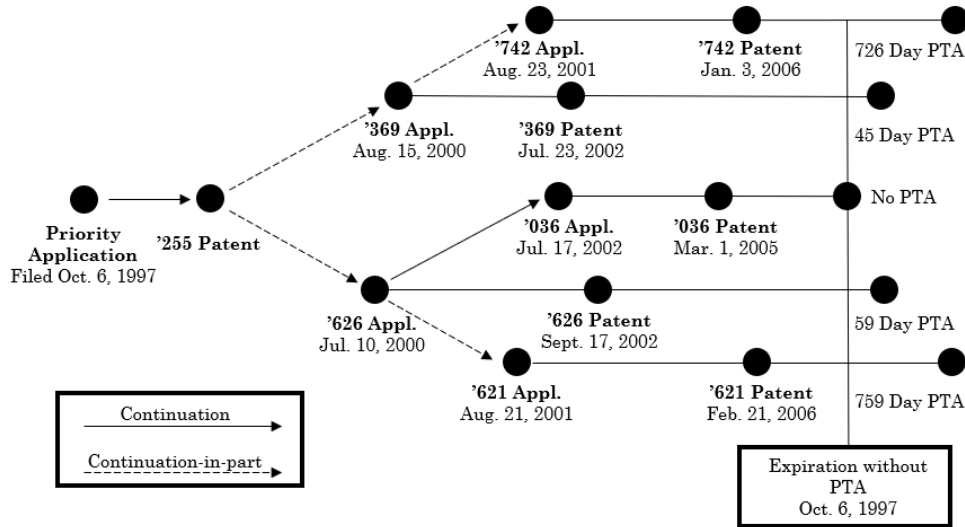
’742 Appl.
Aug. 23, 2001

’742 Patent
Jan. 3, 2006

726 Day PTA

’369 Appl.
Aug. 15, 2000

’369 Patent
Jul. 23, 2002

45 Day PTA

Priority Application
Filed Oct. 6, 1997

’255 Patent

’036 Appl.
Jul. 17, 2002

’036 Patent
Mar. 1, 2005

No PTA

’626 Appl.
Jul. 10, 2000

’626 Patent
Sept. 17, 2002

59 Day PTA

’621 Appl.
Aug. 21, 2001

’621 Patent
Feb. 21, 2006

759 Day PTA

Continuation

Continuation-in-part

Expiration without PTA
Oct. 6, 1997